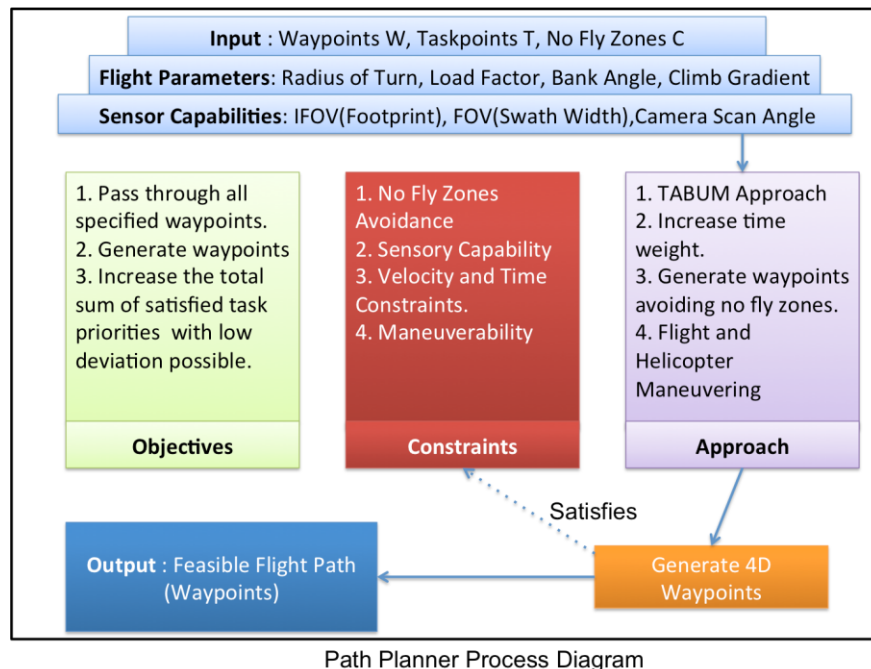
**Input** : Waypoints W, Taskpoints T, No Fly Zones C

**Flight Parameters**: Radius of Turn, Load Factor, Bank Angle, Climb Gradient

**Sensor Capabilities**: IFOV(Footprint), FOV(Swath Width),Camera Scan Angle

1. Pass through all specified waypoints.
2. Generate waypoints
3. Increase the total sum of satisfied task priorities with low deviation possible.

**Objectives**

1. No Fly Zones Avoidance
2. Sensory Capability
3. Velocity and Time Constraints.
4. Maneuverability

**Constraints**

1. TABUM Approach
2. Increase time weight.
3. Generate waypoints avoiding no fly zones.
4. Flight and Helicopter Maneuvering

**Approach**

Satisfies

**Output** : Feasible Flight Path (Waypoints)

Generate 4D Waypoints

Path Planner Process Diagram